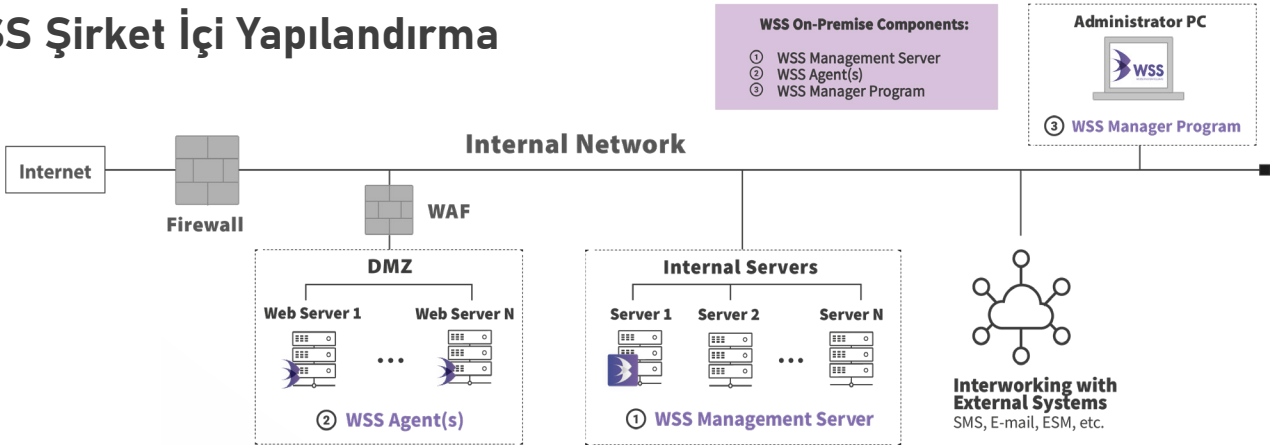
SS Şirket İçi Yapılandırma

WSS On-Premise Components:
① WSS Management Server
② WSS Agent(s)
③ WSS Manager Program

Administrator PC
WSS
③ WSS Manager Program

Internal Network

Internet

Firewall

WAF

DMZ
Web Server 1
Web Server N
...
② WSS Agent(s)

Internal Servers
Server 1
Server 2
Server N
...
① WSS Management Server

Interworking with External Systems
SMS, E-mail, ESM, etc.